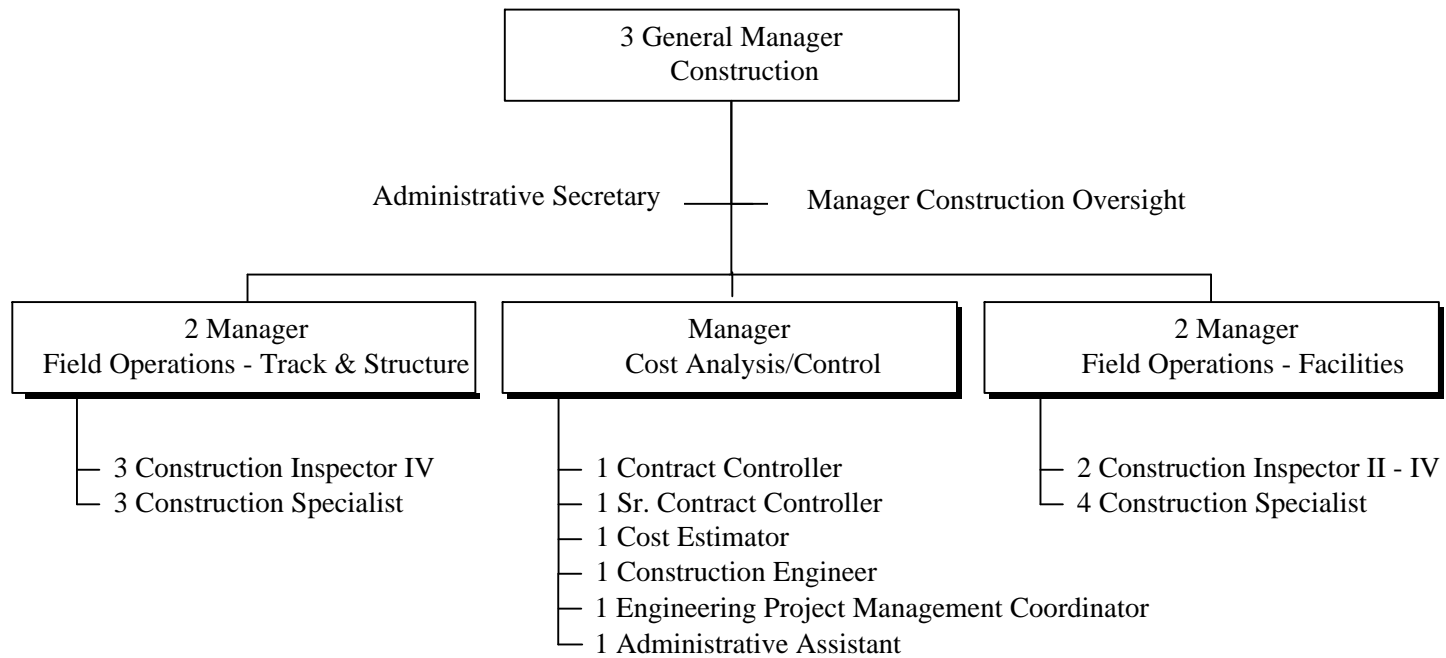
3 General Manager
Construction

Administrative Secretary

Manager Construction Oversight

2 Manager
Field Operations - Track & Structure

3 Construction Inspector IV
3 Construction Specialist

Manager
Cost Analysis/Control

1 Contract Controller
1 Sr. Contract Controller
1 Cost Estimator
1 Construction Engineer
1 Engineering Project Management Coordinator
1 Administrative Assistant

2 Manager
Field Operations - Facilities

2 Construction Inspector II - IV
4 Construction Specialist